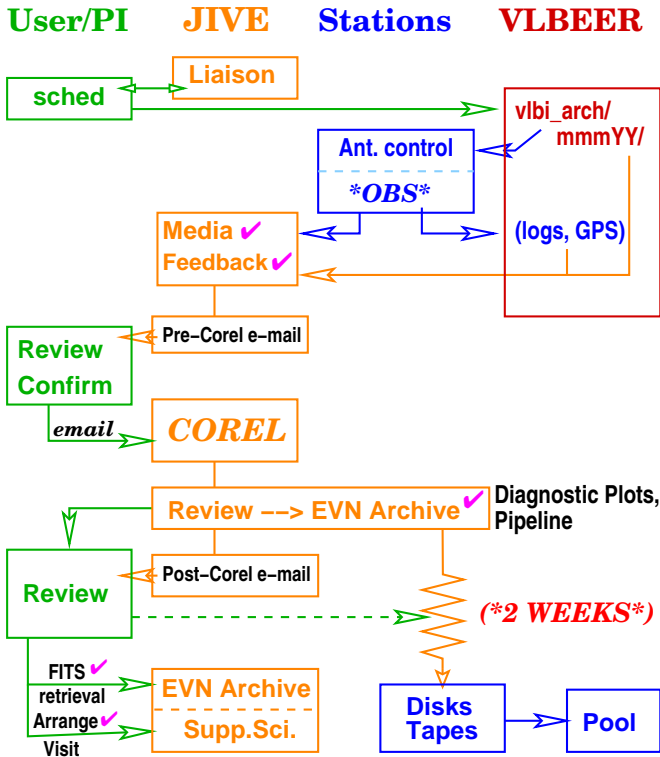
User/PI JIVE Stations VLBEER

Liaison

sched

vlbi_arch/ mmmYY/

Ant. control

*OBS*

Media ✔

Feedback ✔

(logs, GPS)

Pre–Corel e–mail

Review Confirm

email

COREL

Review ––> EVN Archive ✔

Diagnostic Plots, Pipeline

Review

Post–Corel e–mail

(*2 WEEKS*)

FITS ✔ retrieval

Arrange ✔ Visit

EVN Archive

Supp.Sci.

Disks Tapes

Pool